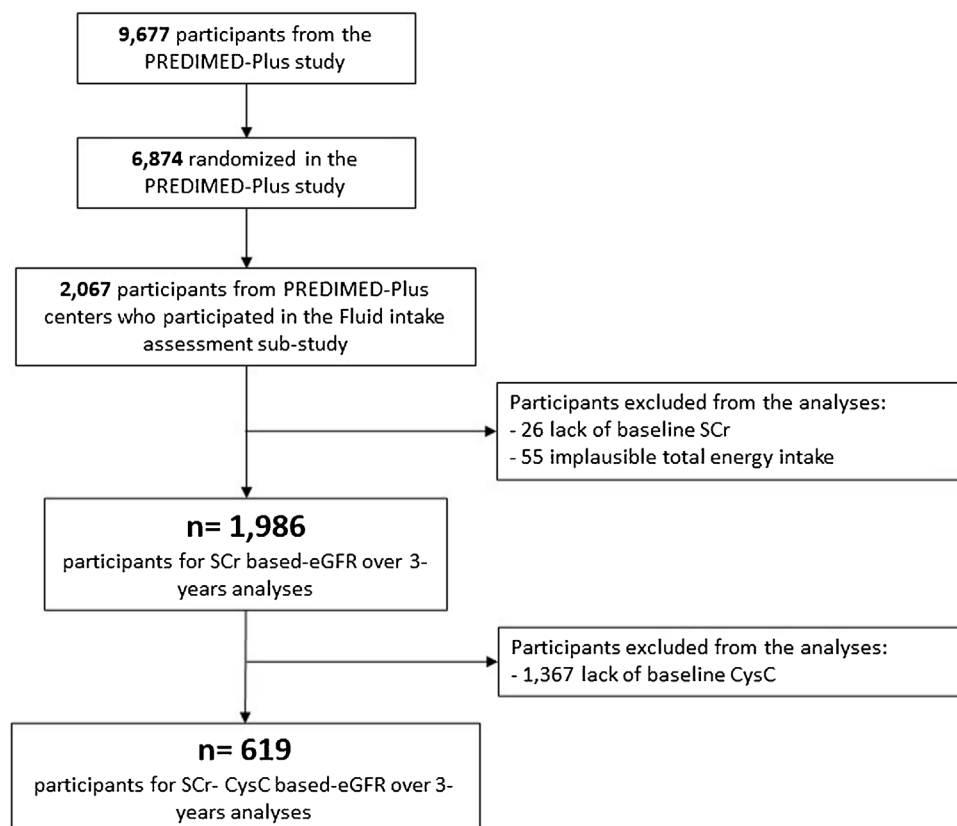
**9,677** participants from the PREDIMED-Plus study

**6,874** randomized in the PREDIMED-Plus study

**2,067** participants from PREDIMED-Plus centers who participated in the Fluid intake assessment sub-study

Participants excluded from the analyses:
- 26 lack of baseline SCr
- 55 implausible total energy intake

**n= 1,986**
participants for SCr based-eGFR over 3-years analyses

Participants excluded from the analyses:
- 1,367 lack of baseline CysC

**n= 619**
participants for SCr- CysC based-eGFR over 3-years analyses